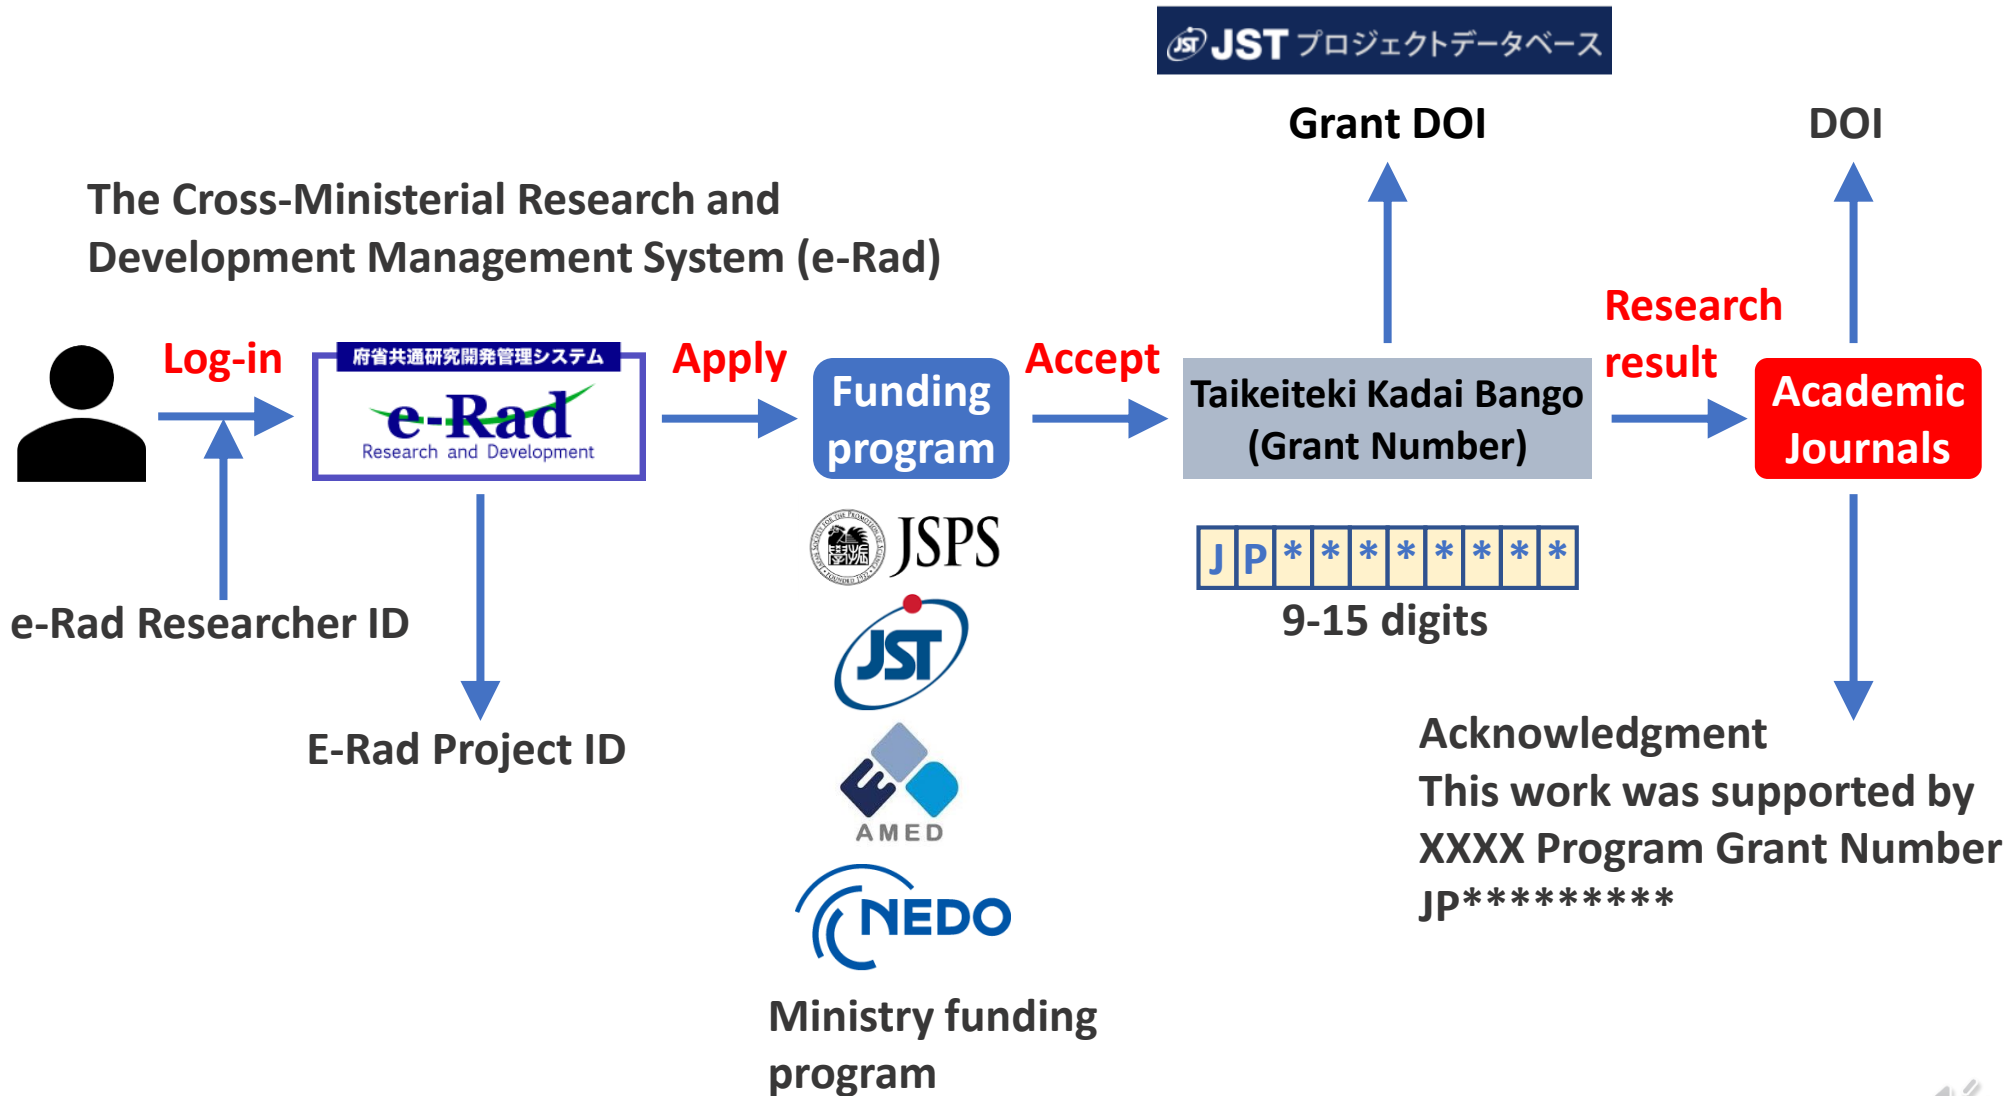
JST プロジェクトデータベース

Grant DOI

DOI

The Cross-Ministerial Research and Development Management System (e-Rad)

Log-in

府省共通研究開発管理システム
e-Rad
Research and Development

Apply

Funding program

Accept

Taikeiteki Kadai Bango (Grant Number)

Research result

Academic Journals

e-Rad Researcher ID

E-Rad Project ID

JSPS

JST

AMED

NEDO

Ministry funding program

| J | P | * | * | * | * | * | * | * | * |
|---|---|---|---|---|---|---|---|---|---|

9-15 digits

Acknowledgment
This work was supported by XXXX Program Grant Number JP*********